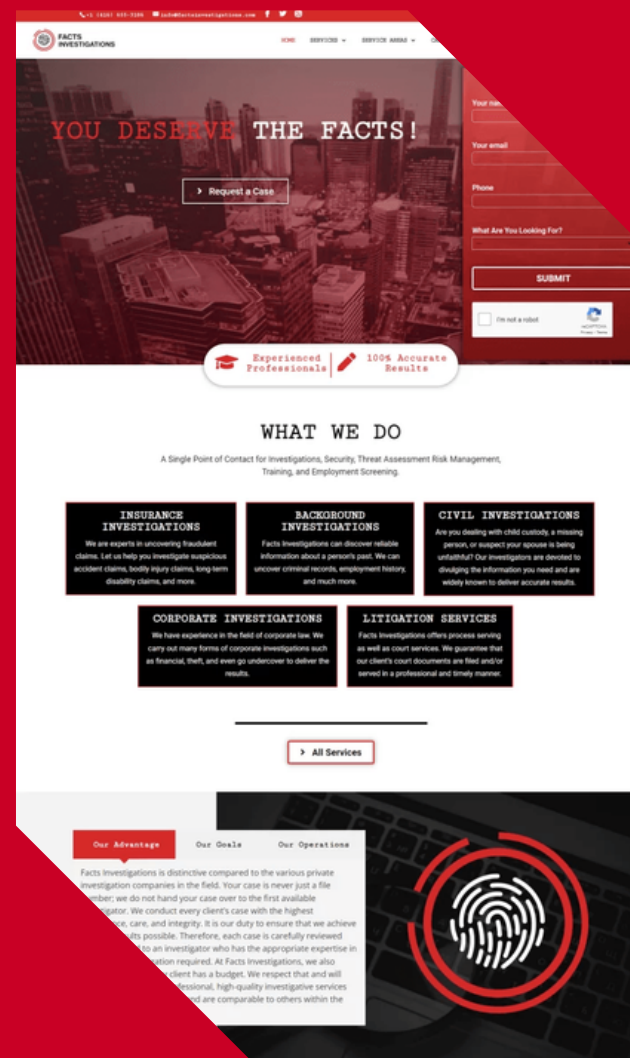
+1 (626) 655-7286 info@factsinvestigations.com

FACTS INVESTIGATIONS

HOME SERVICES SERVICE AREAS C

YOU DESERVE THE FACTS!

Request a Case

Your na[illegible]

Your email

Phone

What Are You Looking For?

SUBMIT

I'm not a robot

reCAPTCHA
Privacy - Terms

Experienced Professionals

100% Accurate Results

WHAT WE DO

A Single Point of Contact for Investigations, Security, Threat Assessment Risk Management, Training, and Employment Screening.

INSURANCE INVESTIGATIONS

We are experts in uncovering fraudulent claims. Let us help you investigate suspicious accident claims, bodily injury claims, long-term disability claims, and more.

BACKGROUND INVESTIGATIONS

Facts Investigations can discover reliable information about a person's past. We can uncover criminal records, employment history, and much more.

CIVIL INVESTIGATIONS

Are you dealing with child custody, a missing person, or suspect your spouse is being unfaithful? Our investigators are devoted to divulging the information you need and are widely known to deliver accurate results.

CORPORATE INVESTIGATIONS

We have experience in the field of corporate law. We carry out many forms of corporate investigations such as financial, theft, and even go undercover to deliver the results.

LITIGATION SERVICES

Facts Investigations offers process serving as well as court services. We guarantee that our client's court documents are filed and/or served in a professional and timely manner.

All Services

Our Advantage Our Goals Our Operations

Facts Investigations is distinctive compared to the various private investigation companies in the field. Your case is never just a file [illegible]mber; we do not hand your case over to the first available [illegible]gator. We conduct every client's case with the highest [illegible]ce, care, and integrity. It is our duty to ensure that we achieve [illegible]ults possible. Therefore, each case is carefully reviewed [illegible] to an investigator who has the appropriate expertise in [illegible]ation required. At Facts Investigations, we also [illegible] client has a budget. We respect that and will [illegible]fessional, high-quality investigative services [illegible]nd are comparable to others within the